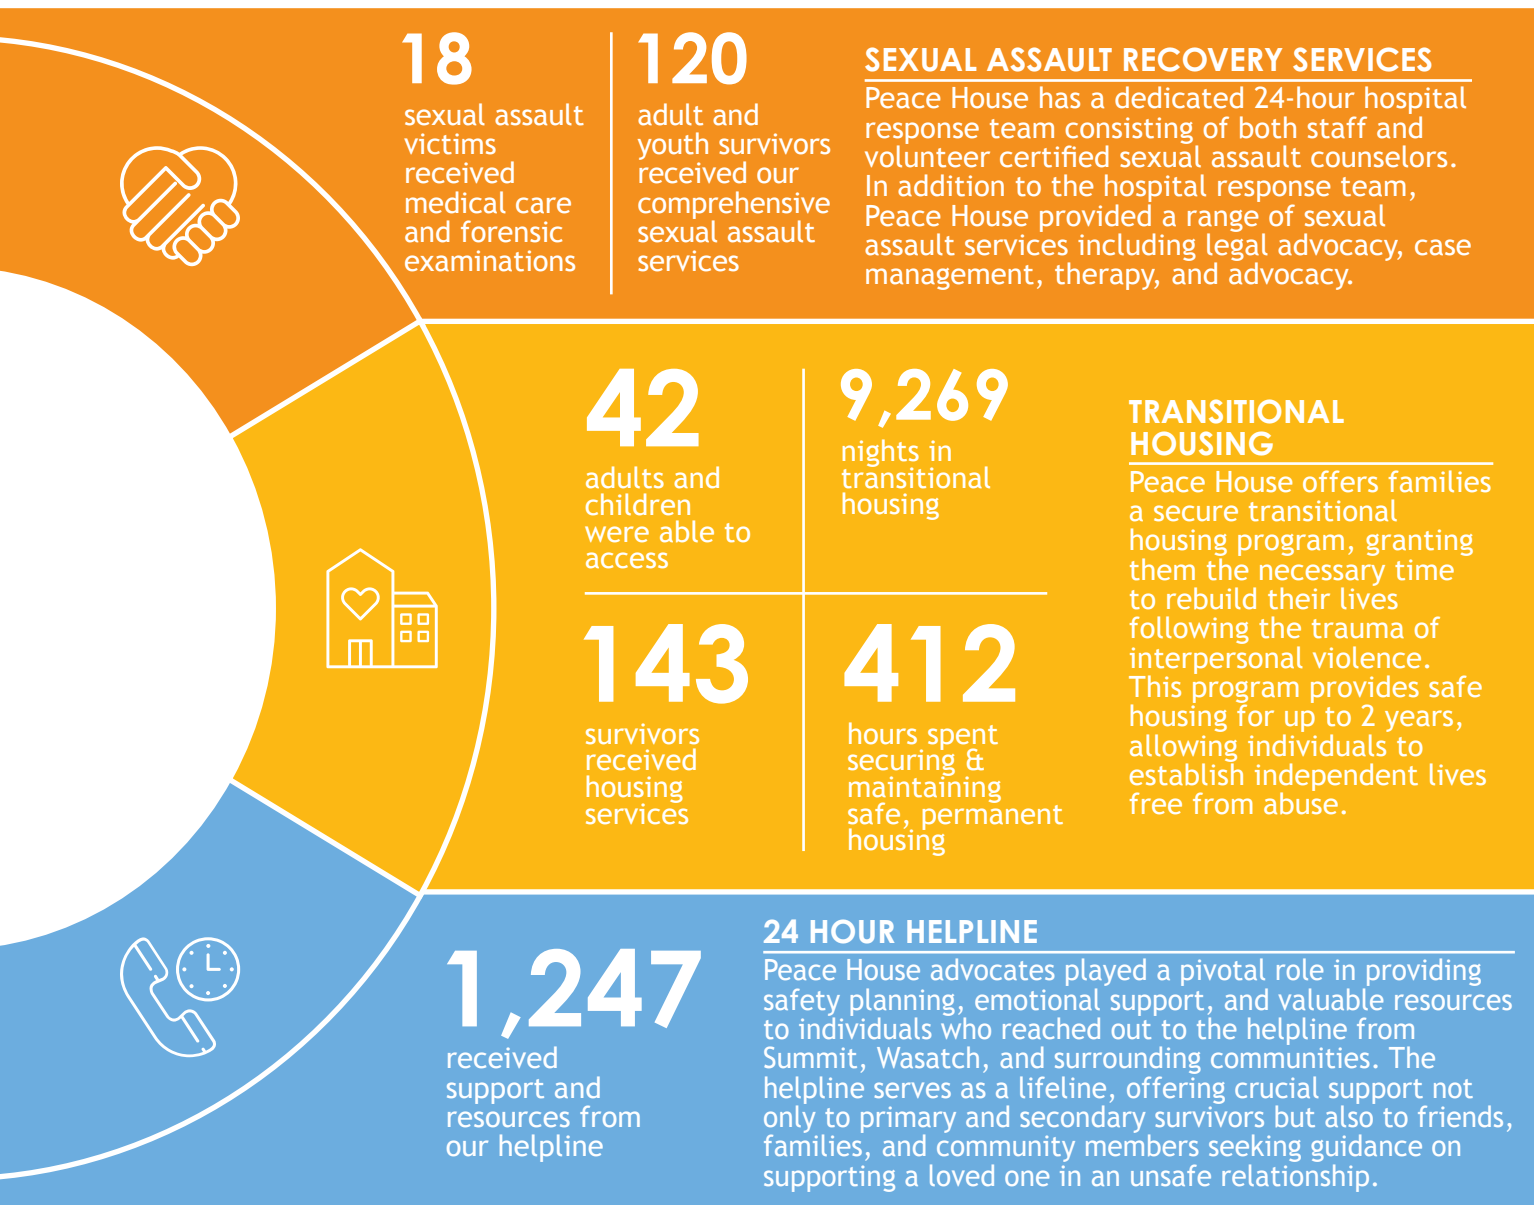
18
sexual assault victims received medical care and forensic examinations

120
adult and youth survivors received our comprehensive sexual assault services

SEXUAL ASSAULT RECOVERY SERVICES
Peace House has a dedicated 24-hour hospital response team consisting of both staff and volunteer certified sexual assault counselors. In addition to the hospital response team, Peace House provided a range of sexual assault services including legal advocacy, case management, therapy, and advocacy.

42
adults and children were able to access

9,269
nights in transitional housing

143
survivors received housing services

412
hours spent securing & maintaining safe, permanent housing

TRANSITIONAL HOUSING
Peace House offers families a secure transitional housing program, granting them the necessary time to rebuild their lives following the trauma of interpersonal violence. This program provides safe housing for up to 2 years, allowing individuals to establish independent lives free from abuse.

1,247
received support and resources from our helpline

24 HOUR HELPLINE
Peace House advocates played a pivotal role in providing safety planning, emotional support, and valuable resources to individuals who reached out to the helpline from Summit, Wasatch, and surrounding communities. The helpline serves as a lifeline, offering crucial support not only to primary and secondary survivors but also to friends, families, and community members seeking guidance on supporting a loved one in an unsafe relationship.